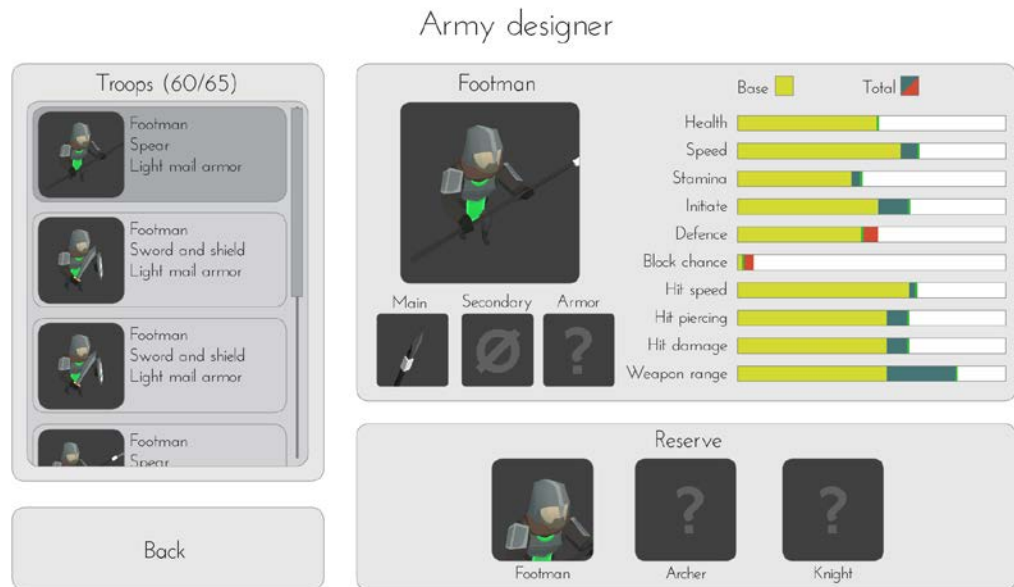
Army designer

Troops (60/65)

Footman
Spear
Light mail armor

Footman
Sword and shield
Light mail armor

Footman
Sword and shield
Light mail armor

Footman
Spear

Back

Footman

Base

Total

Health

Speed

Stamina

Initiate

Defence

Block chance

Hit speed

Hit piercing

Hit damage

Weapon range

Main

Secondary

Armor

Ø

?

Reserve

Footman

?

Archer

?

Knight